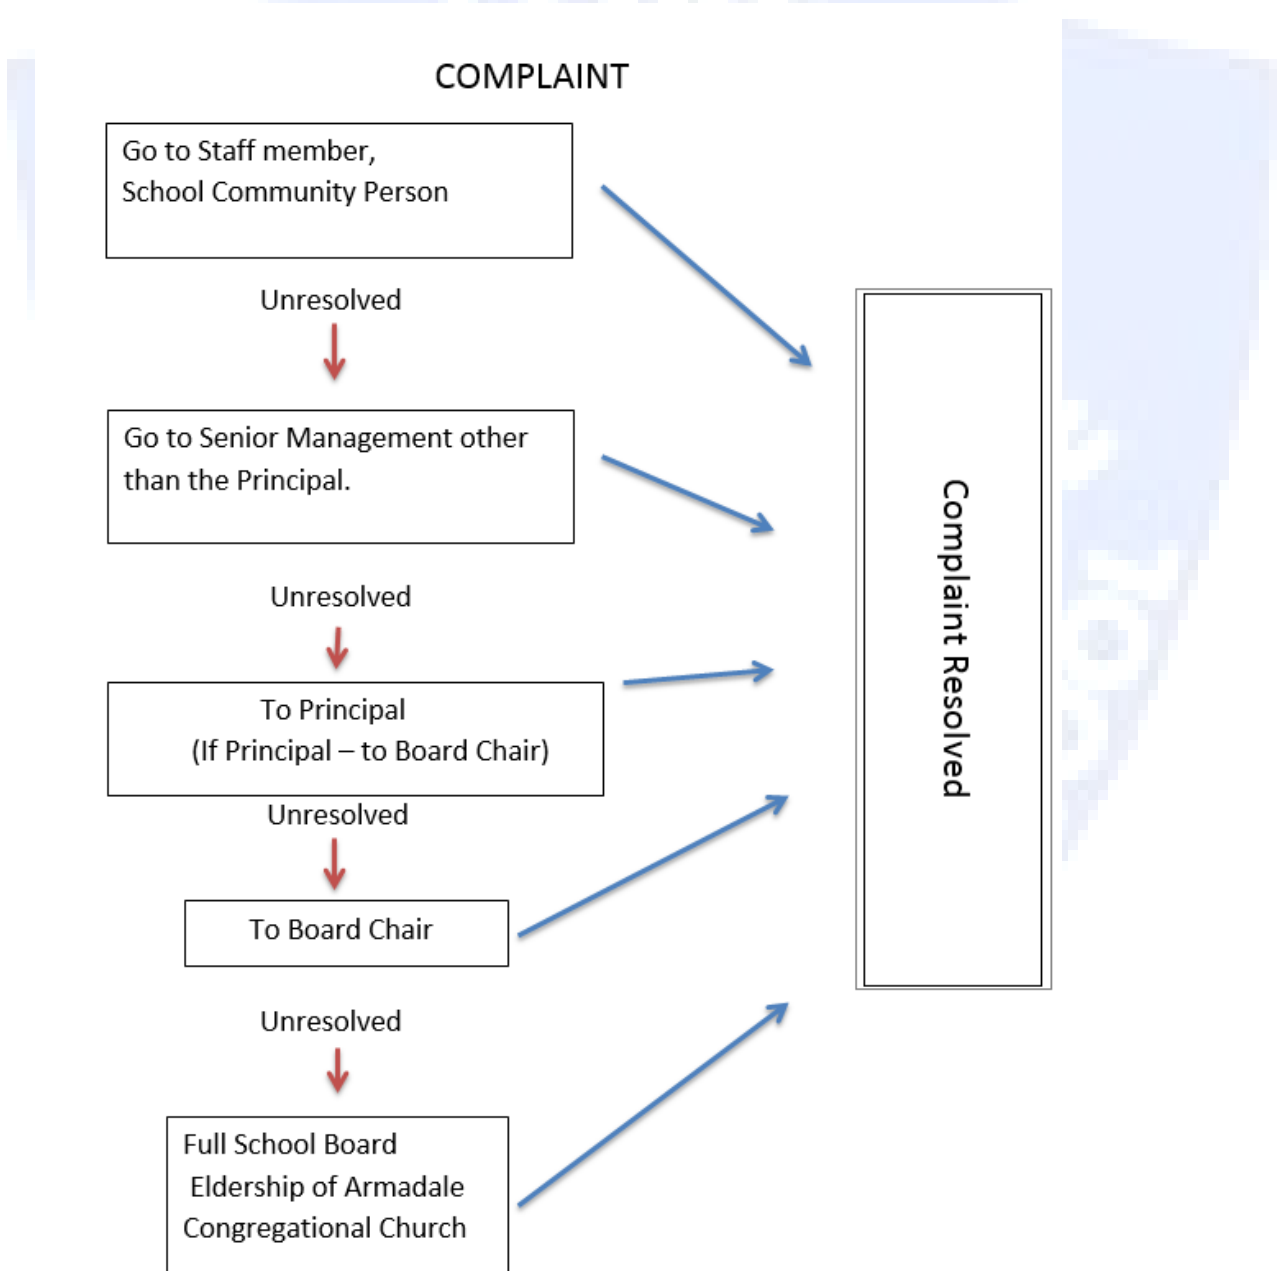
COMPLAINT

Go to Staff member, School Community Person

Unresolved

Go to Senior Management other than the Principal.

Unresolved

To Principal
(If Principal – to Board Chair)

Unresolved

To Board Chair

Unresolved

Full School Board
Eldership of Armadale Congregational Church

Complaint Resolved